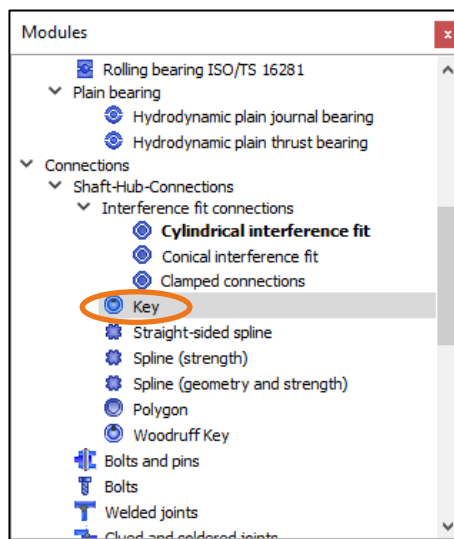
Modules

Rolling bearing ISO/TS 16281
Plain bearing
Hydrodynamic plain journal bearing
Hydrodynamic plain thrust bearing
Connections
Shaft-Hub-Connections
Interference fit connections
**Cylindrical interference fit**
Conical interference fit
Clamped connections
Key
Straight-sided spline
Spline (strength)
Spline (geometry and strength)
Polygon
Woodruff Key
Bolts and pins
Bolts
Welded joints
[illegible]